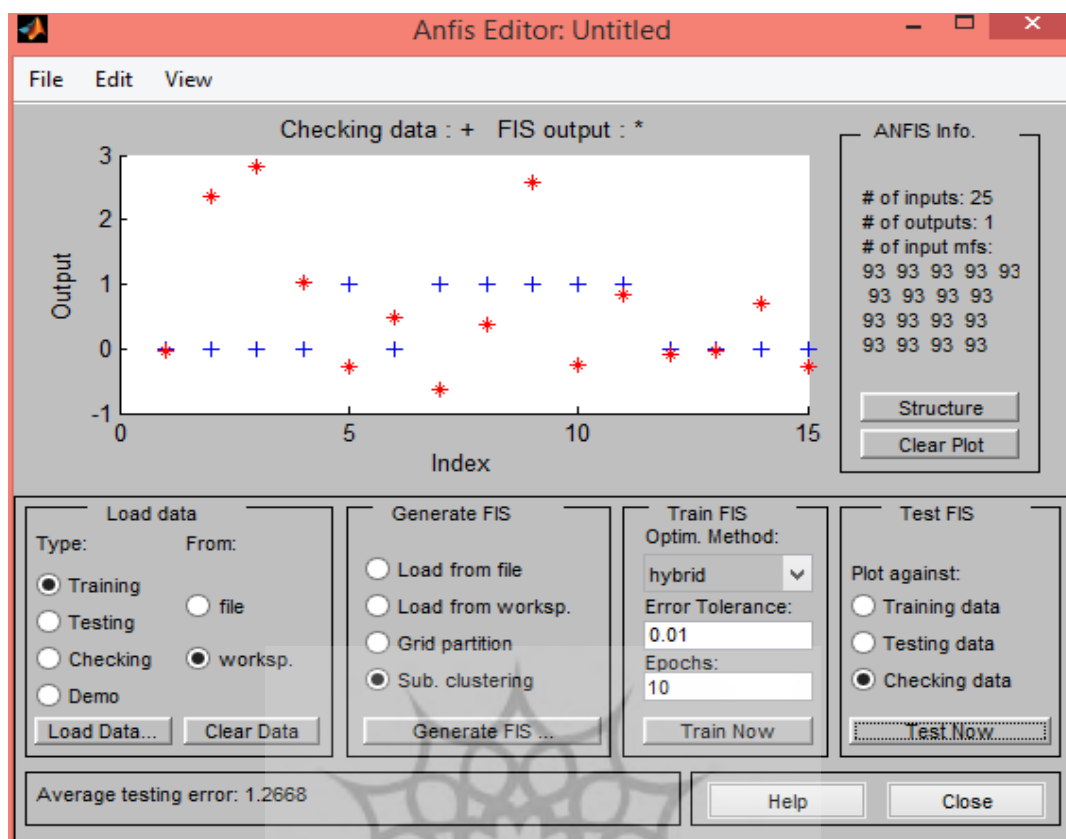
Anfis Editor: Untitled

File Edit View

Checking data : + FIS output : *

Output

3
2
1
0
-1

0 5 10 15

Index

ANFIS Info.

# of inputs: 25
# of outputs: 1
# of input mfs:
93 93 93 93 93
93 93 93 93
93 93 93 93
93 93 93 93

Structure

Clear Plot

Load data

Type: From:

Training
Testing
Checking
Demo

file
worksp.

Load Data... Clear Data

Generate FIS

Load from file
Load from worksp.
Grid partition
Sub. clustering

Generate FIS ...

Train FIS

Optim. Method:

hybrid

Error Tolerance:

0.01

Epochs:

10

Train Now

Test FIS

Plot against:

Training data
Testing data
Checking data

Test Now

Average testing error: 1.2668

Help

Close